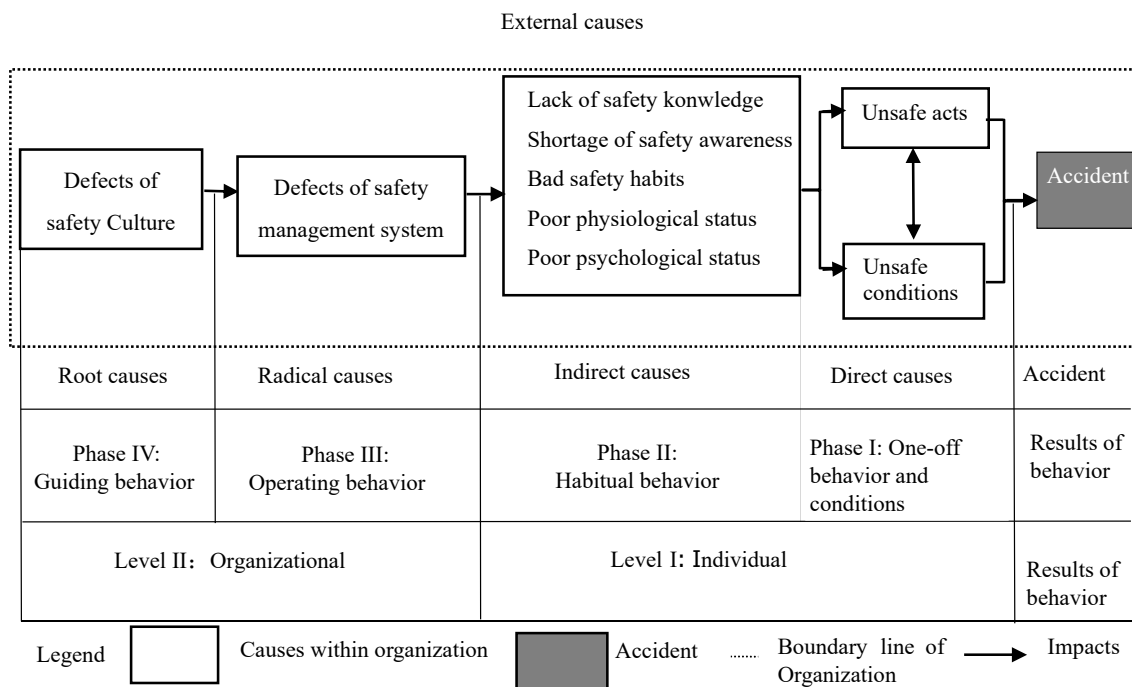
External causes

Defects of safety Culture

Defects of safety management system

Lack of safety konwledge
Shortage of safety awareness
Bad safety habits
Poor physiological status
Poor psychological status

Unsafe acts

Unsafe conditions

Accident

| Root causes | Radical causes | Indirect causes | Direct causes | Accident |
|---|---|---|---|---|
| Phase IV: Guiding behavior | Phase III: Operating behavior | Phase II: Habitual behavior | Phase I: One-off behavior and conditions | Results of behavior |
| Level II: Organizational | | Level I: Individual | | Results of behavior |

Legend Causes within organization Accident Boundary line of Organization Impacts